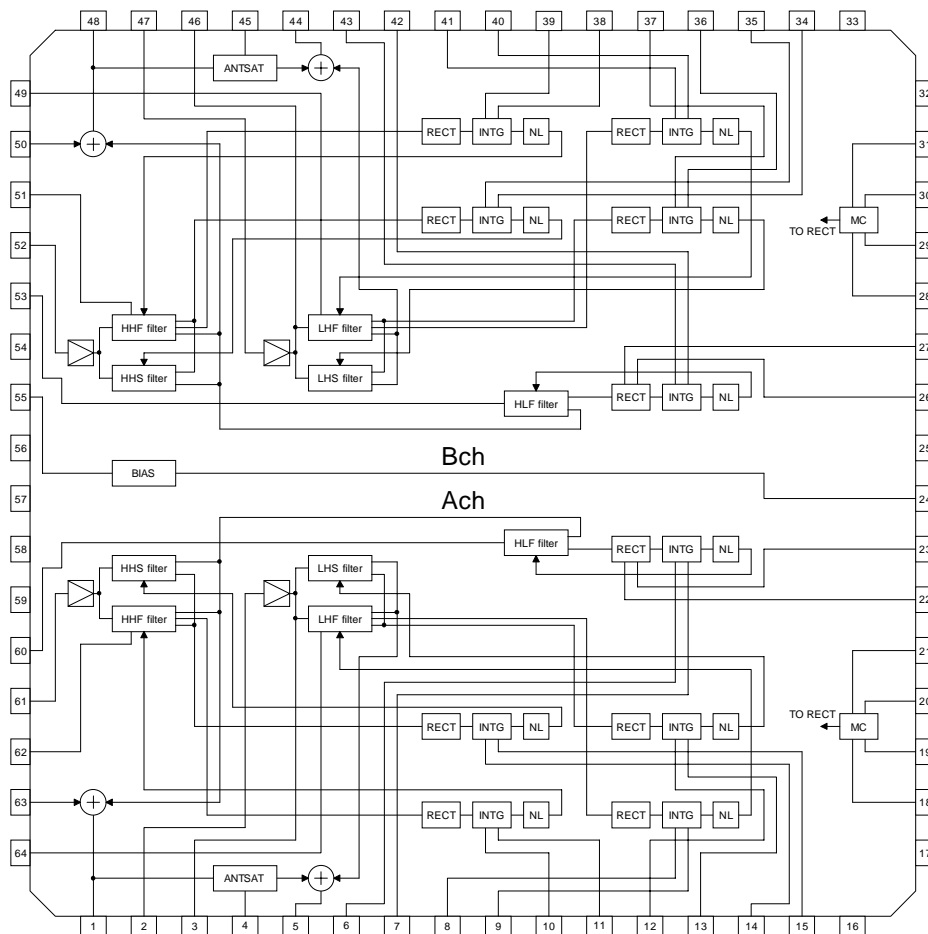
48 47 46 45 44 43 42 41 40 39 38 37 36 35 34 33

ANTSAT

49

RECT INTG NL RECT INTG NL

32

50

31

51

RECT INTG NL RECT INTG NL

30

MC

TO RECT

29

52

28

53

HHF filter

LHF filter

54

HHS filter

LHS filter

27

55

HLF filter

RECT INTG NL

26

56

BIAS

Bch

25

57

Ach

24

58

HLF filter

RECT INTG NL

23

HHS filter

LHS filter

59

22

HHF filter

LHF filter

60

21

61

20

TO RECT

MC

62

RECT INTG NL RECT INTG NL

19

63

18

RECT INTG NL RECT INTG NL

64

17

ANTSAT

1 2 3 4 5 6 7 8 9 10 11 12 13 14 15 16